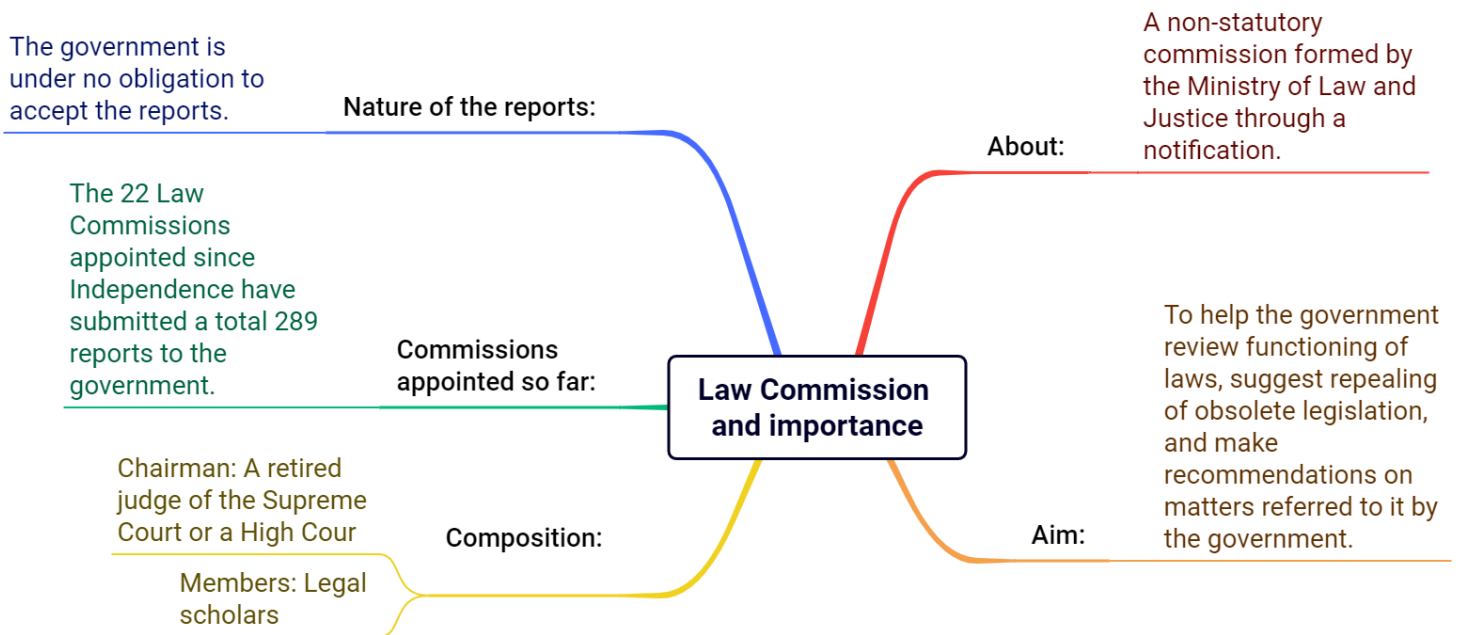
Law Commission and importance

About:
A non-statutory commission formed by the Ministry of Law and Justice through a notification.

Aim:
To help the government review functioning of laws, suggest repealing of obsolete legislation, and make recommendations on matters referred to it by the government.

Nature of the reports:
The government is under no obligation to accept the reports.

Commissions appointed so far:
The 22 Law Commissions appointed since Independence have submitted a total 289 reports to the government.

Composition:
Chairman: A retired judge of the Supreme Court or a High Cour

Members: Legal scholars